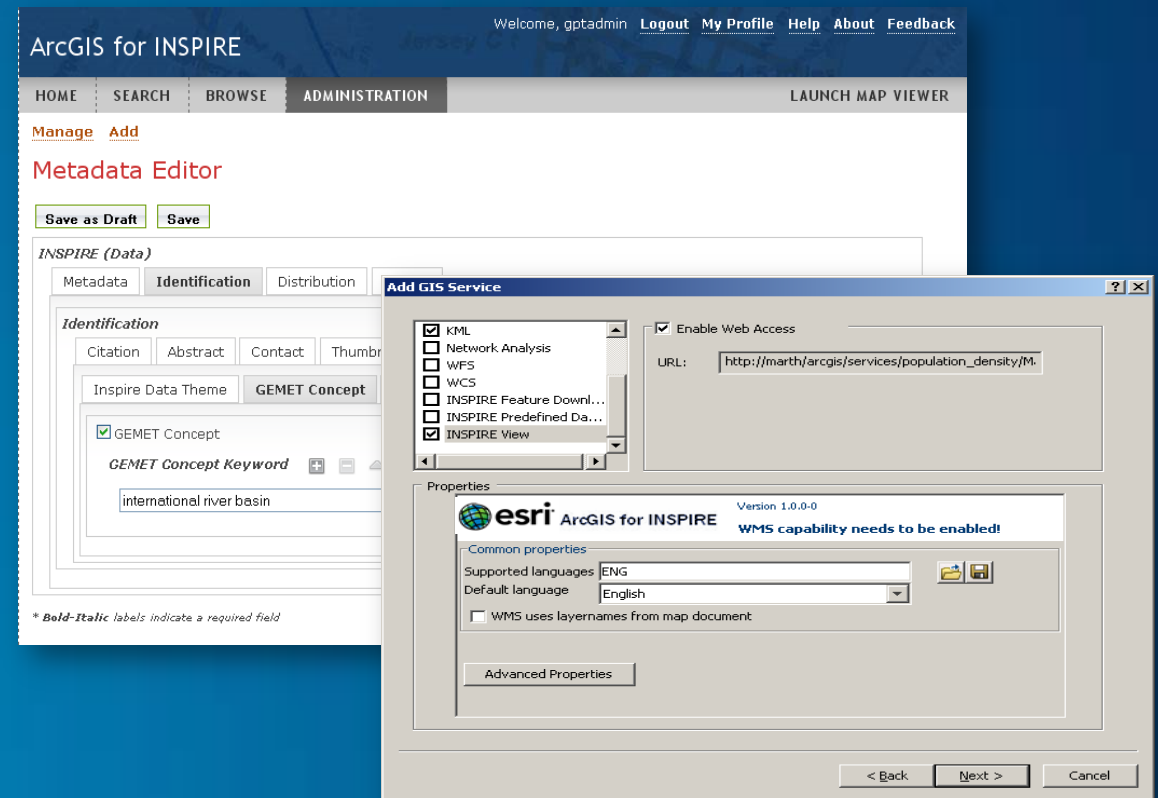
Welcome, gptadmin Logout My Profile Help About Feedback

ArcGIS for INSPIRE

HOME SEARCH BROWSE ADMINISTRATION LAUNCH MAP VIEWER

Manage Add

Metadata Editor

Save as Draft Save

INSPIRE (Data)

Metadata Identification Distribution

Identification

Citation Abstract Contact Thumbn

Inspire Data Theme GEMET Concept

GEMET Concept

GEMET Concept Keyword

international river basin

* Bold-Italic labels indicate a required field

Add GIS Service

KML
Network Analysis
WFS
WCS
INSPIRE Feature Downl...
INSPIRE Predefined Da...
INSPIRE View

Enable Web Access

URL: http://marth/arcgis/services/population_density/M...

Properties

esri ArcGIS for INSPIRE

Version 1.0.0-0

WMS capability needs to be enabled!

Common properties

Supported languages ENG

Default language English

WMS uses layernames from map document

Advanced Properties

< Back Next > Cancel